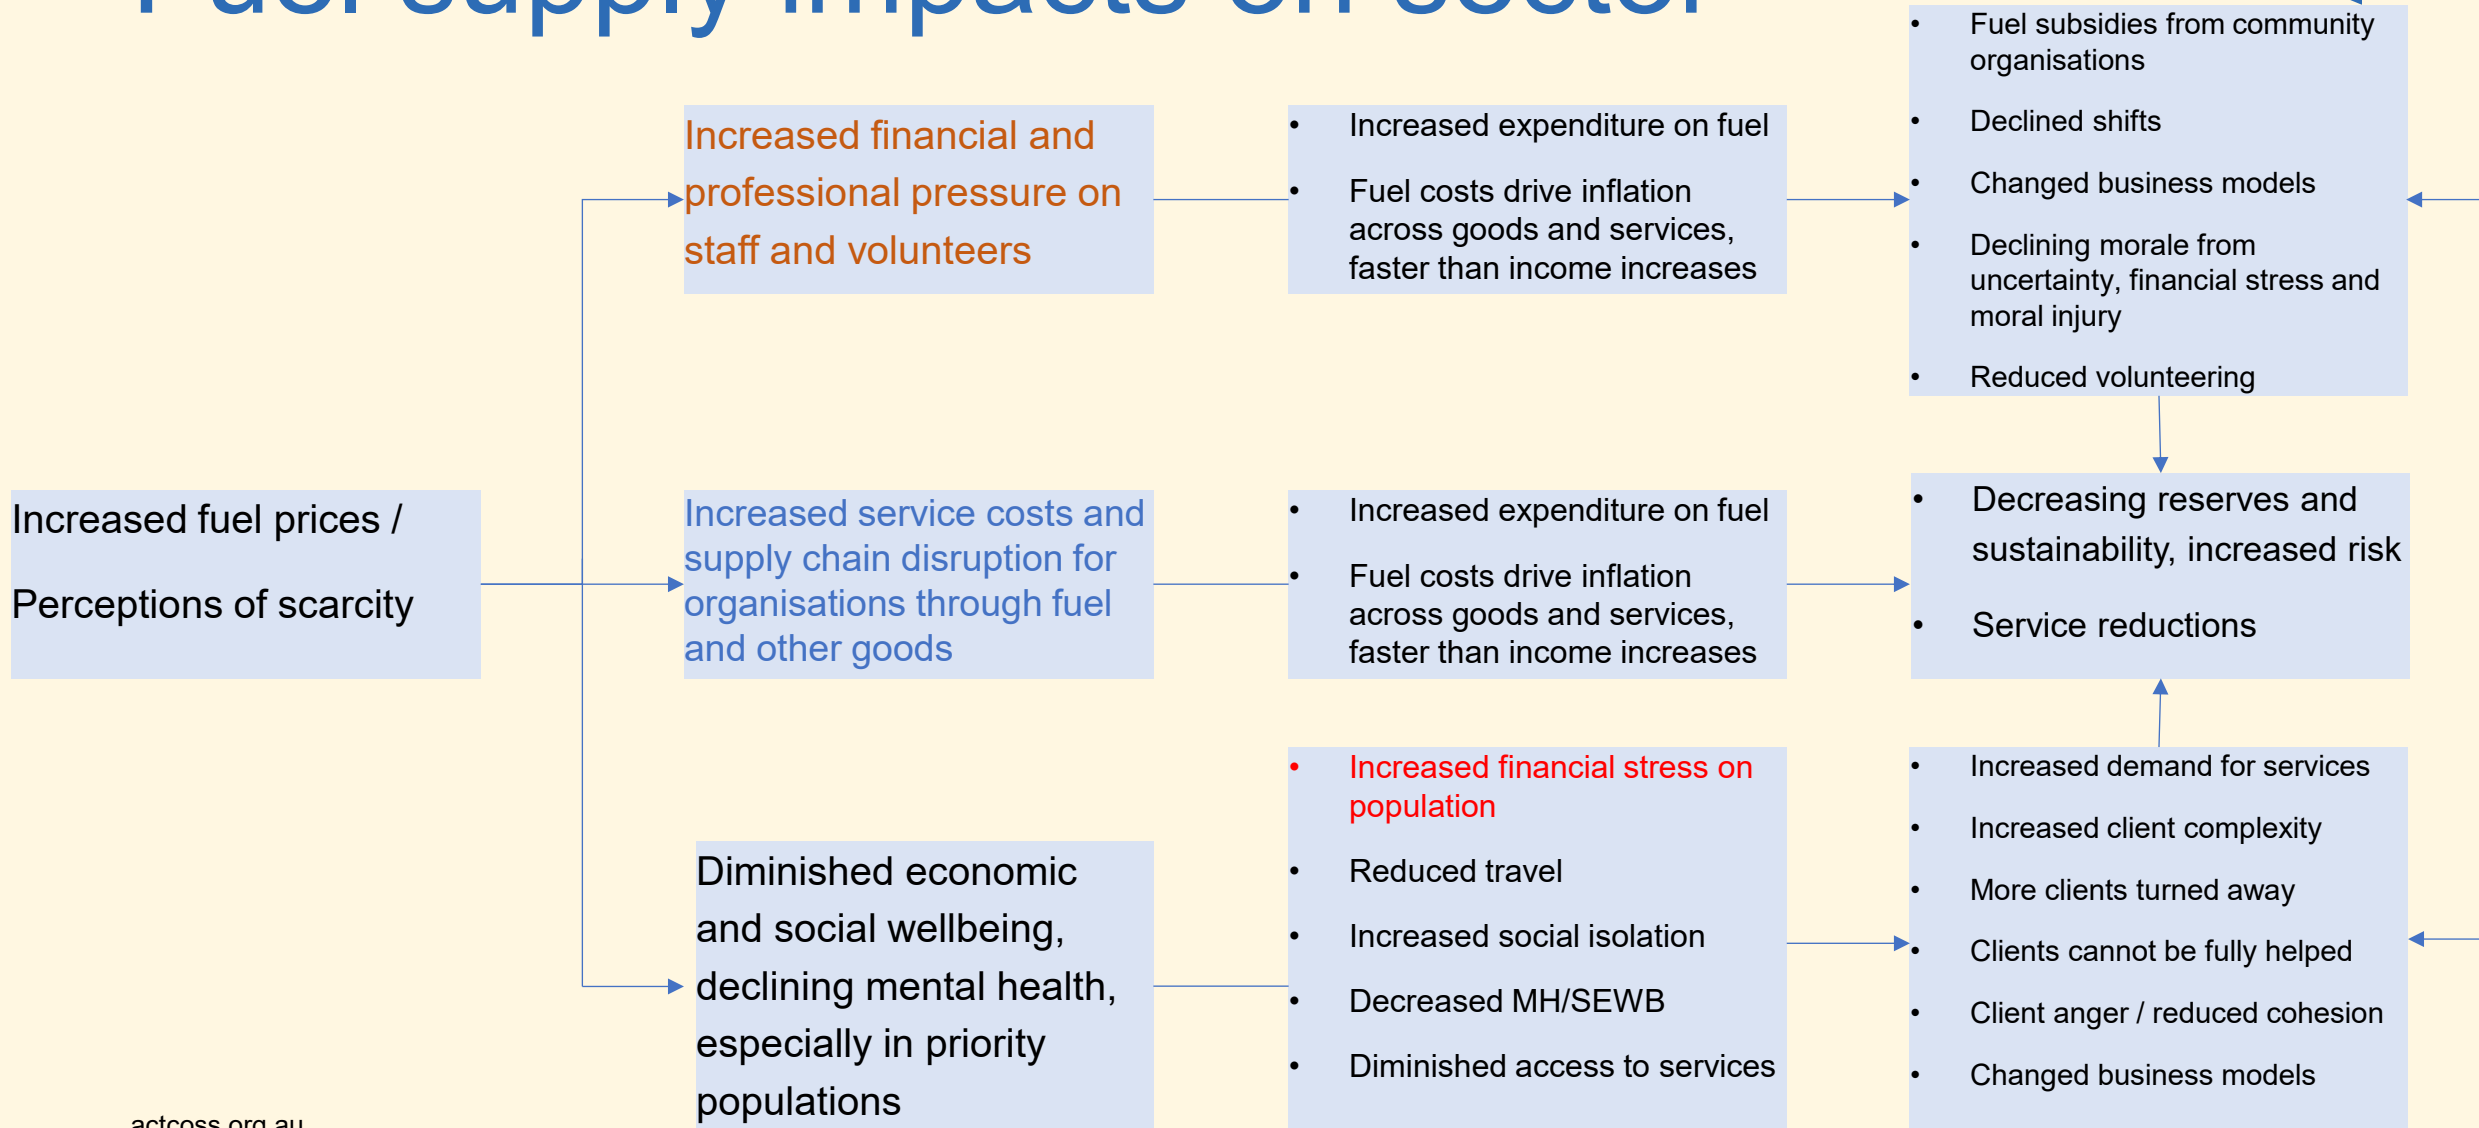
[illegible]

Increased fuel prices /

Perceptions of scarcity

Increased financial and professional pressure on staff and volunteers

- Increased expenditure on fuel
- Fuel costs drive inflation across goods and services, faster than income increases

- Fuel subsidies from community organisations
- Declined shifts
- Changed business models
- Declining morale from uncertainty, financial stress and moral injury
- Reduced volunteering

Increased service costs and supply chain disruption for organisations through fuel and other goods

- Increased expenditure on fuel
- Fuel costs drive inflation across goods and services, faster than income increases

- Decreasing reserves and sustainability, increased risk
- Service reductions

Diminished economic and social wellbeing, declining mental health, especially in priority populations

- Increased financial stress on population
- Reduced travel
- Increased social isolation
- Decreased MH/SEWB
- Diminished access to services

- Increased demand for services
- Increased client complexity
- More clients turned away
- Clients cannot be fully helped
- Client anger / reduced cohesion
- Changed business models

actcoss.org.au